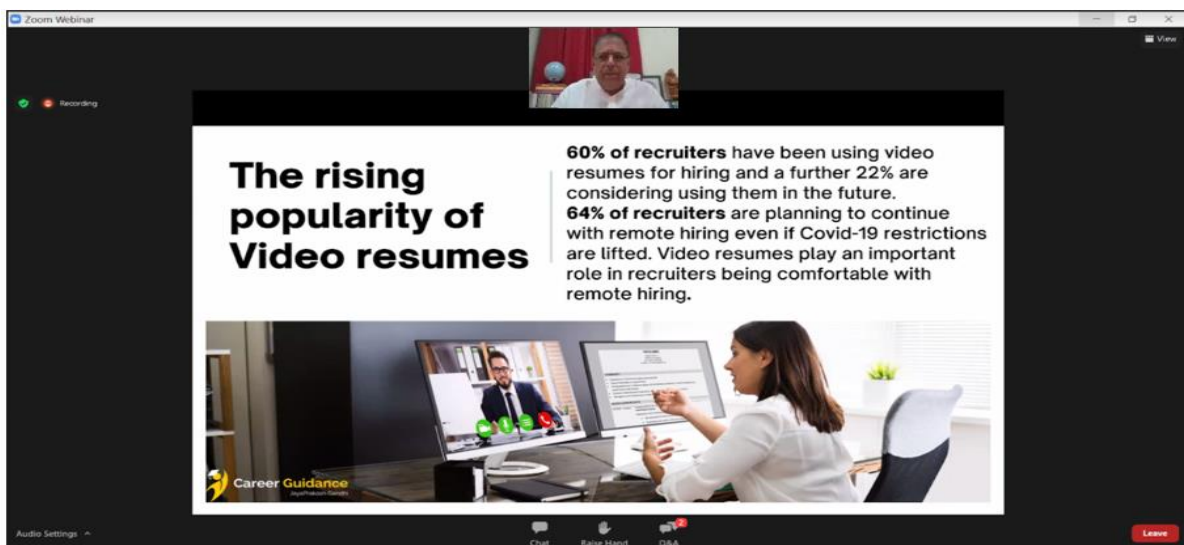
Zoom Webinar

View

Recording

The rising popularity of Video resumes

**60% of recruiters** have been using video resumes for hiring and a further 22% are considering using them in the future.
**64% of recruiters** are planning to continue with remote hiring even if Covid-19 restrictions are lifted. Video resumes play an important role in recruiters being comfortable with remote hiring.

Career Guidance
JayaPrakash Gandhi

Audio Settings

Chat

Raise Hand

2
Q&A

Leave